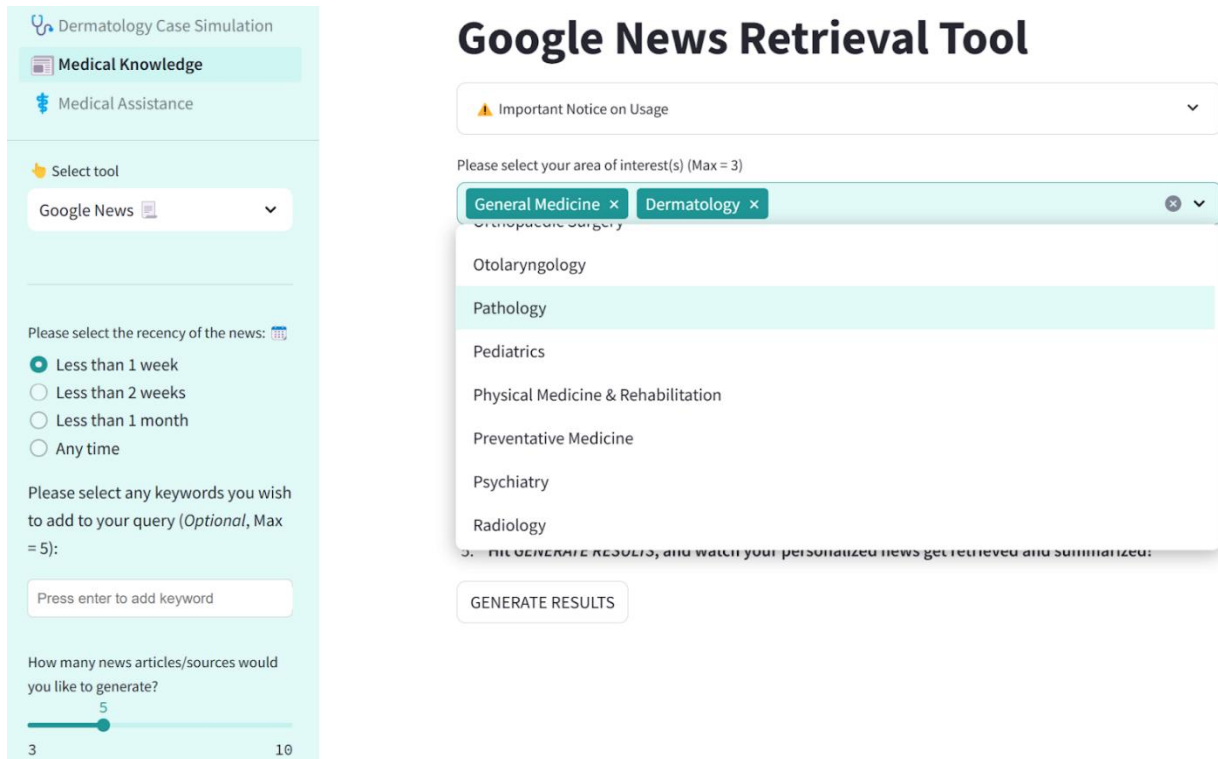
Dermatology Case Simulation
Medical Knowledge
Medical Assistance

Select tool
Google News

Please select the recency of the news:
Less than 1 week
Less than 2 weeks
Less than 1 month
Any time

Please select any keywords you wish to add to your query (*Optional*, Max = 5):

Press enter to add keyword

How many news articles/sources would you like to generate?
5
3
10

Google News Retrieval Tool

Important Notice on Usage

Please select your area of interest(s) (Max = 3)

General Medicine ×
Dermatology ×

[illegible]
Otolaryngology
Pathology
Pediatrics
Physical Medicine & Rehabilitation
Preventative Medicine
Psychiatry
Radiology

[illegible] Hit *GENERATE RESULTS*, and watch your personalized news get retrieved and summarized!

GENERATE RESULTS